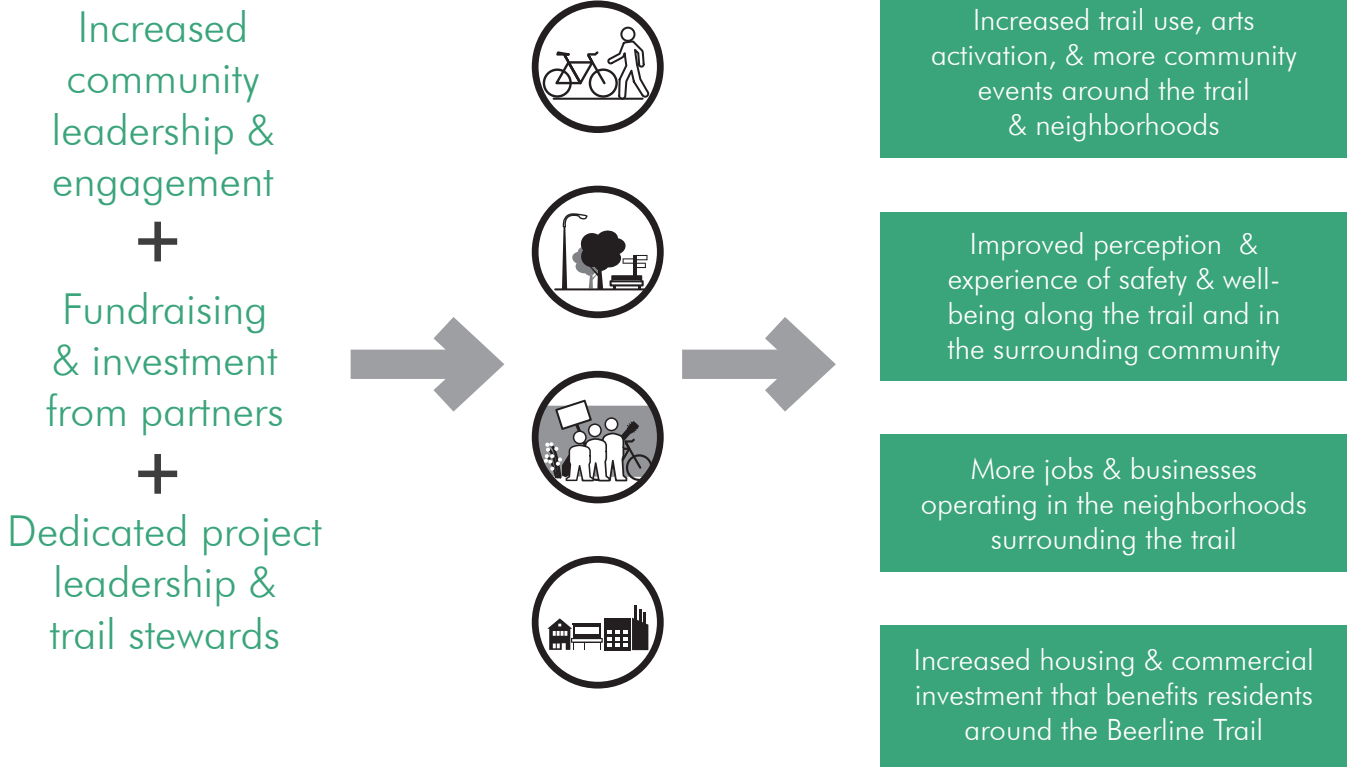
Increased community leadership & engagement

+

Fundraising & investment from partners

+

Dedicated project leadership & trail stewards

Increased trail use, arts activation, & more community events around the trail & neighborhoods

Improved perception & experience of safety & well-being along the trail and in the surrounding community

More jobs & businesses operating in the neighborhoods surrounding the trail

Increased housing & commercial investment that benefits residents around the Beerline Trail